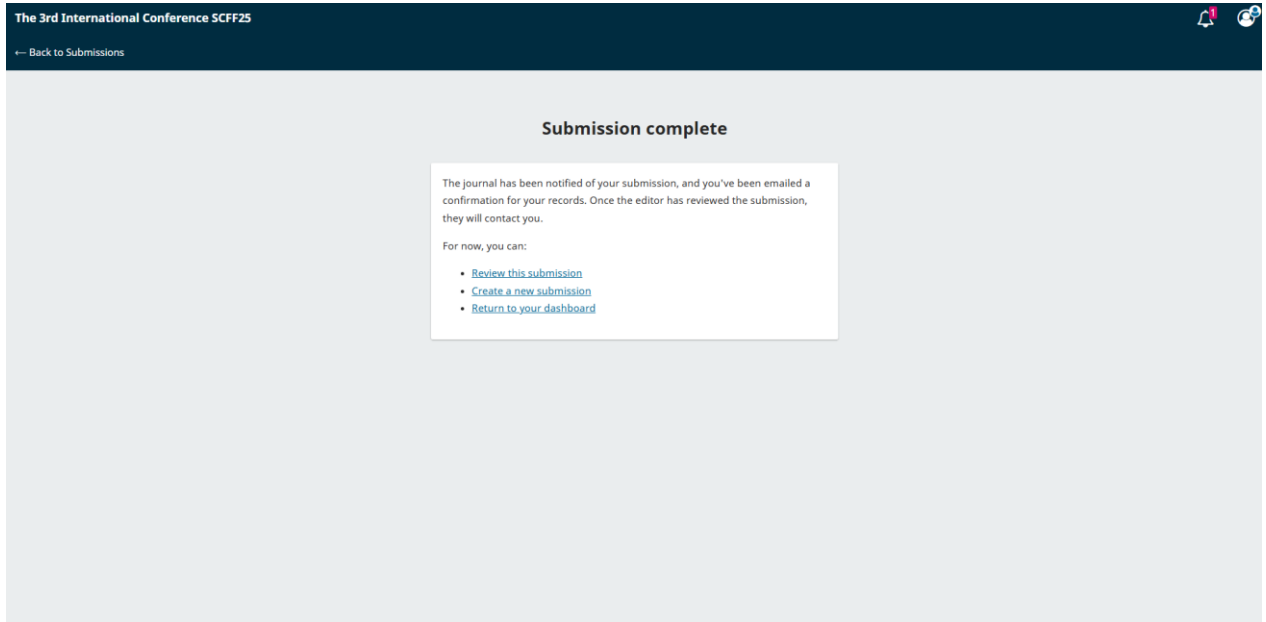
The 3rd International Conference SCFF25

1

← Back to Submissions

Submission complete

The journal has been notified of your submission, and you've been emailed a confirmation for your records. Once the editor has reviewed the submission, they will contact you.

For now, you can:

- Review this submission
- Create a new submission
- Return to your dashboard